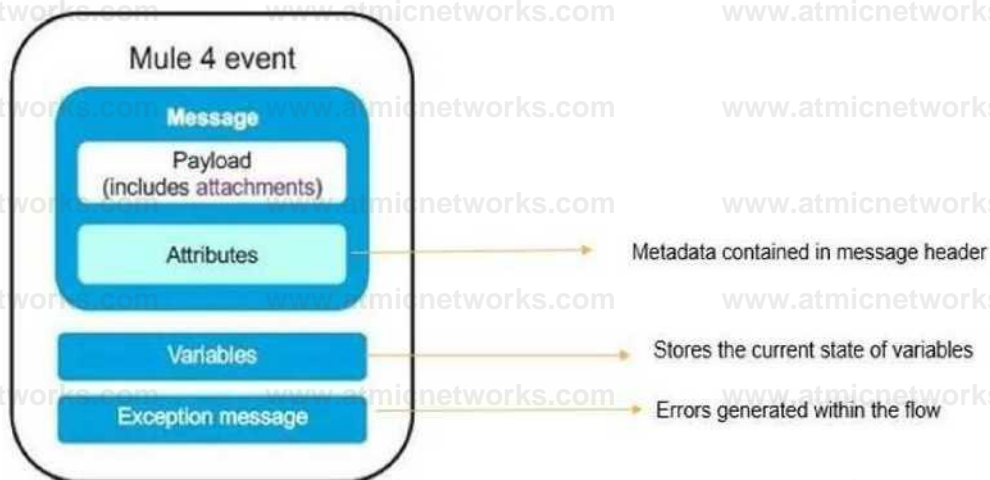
Mule 4 event

Message

Payload (includes attachments)

Attributes

Metadata contained in message header

Variables

Stores the current state of variables

Exception message

Errors generated within the flow

www.atmicnetworks.com